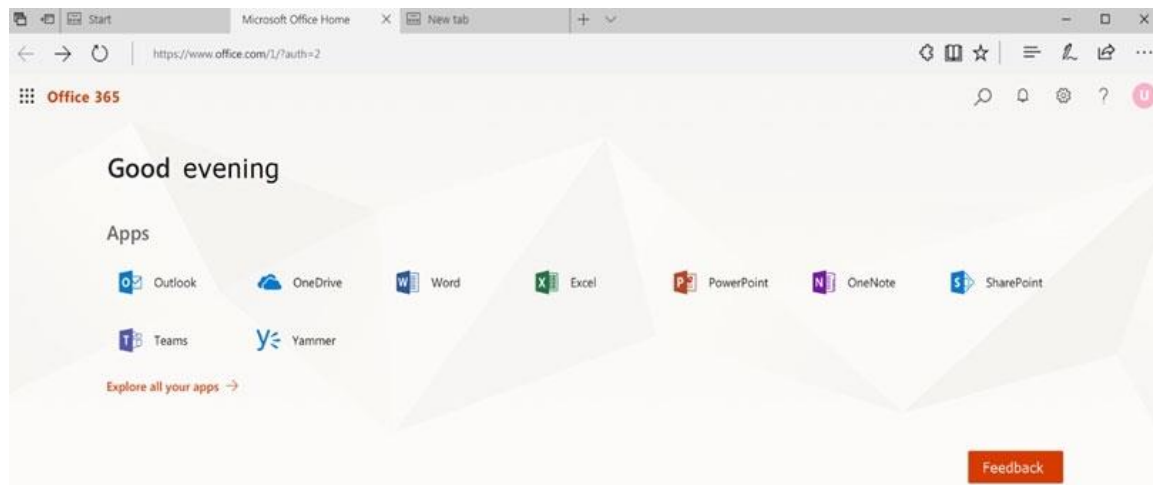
Start

Microsoft Office Home

New tab

https://www.office.com/1/?auth=2

Office 365

U

Good evening

Apps

Outlook

OneDrive

Word

Excel

PowerPoint

OneNote

SharePoint

Teams

Yammer

Explore all your apps →

Feedback